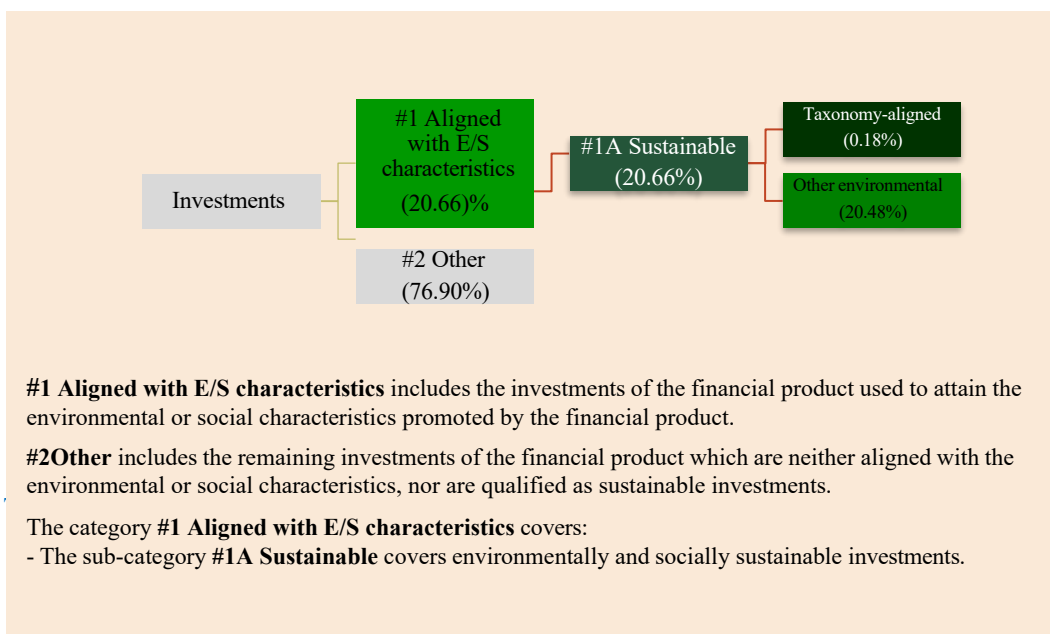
Investments

#1 Aligned with E/S characteristics (20.66)%

#2 Other (76.90%)

#1A Sustainable (20.66%)

Taxonomy-aligned (0.18%)

Other environmental (20.48%)

**#1 Aligned with E/S characteristics** includes the investments of the financial product used to attain the environmental or social characteristics promoted by the financial product.

**#2Other** includes the remaining investments of the financial product which are neither aligned with the environmental or social characteristics, nor are qualified as sustainable investments.

The category **#1 Aligned with E/S characteristics** covers:
- The sub-category **#1A Sustainable** covers environmentally and socially sustainable investments.